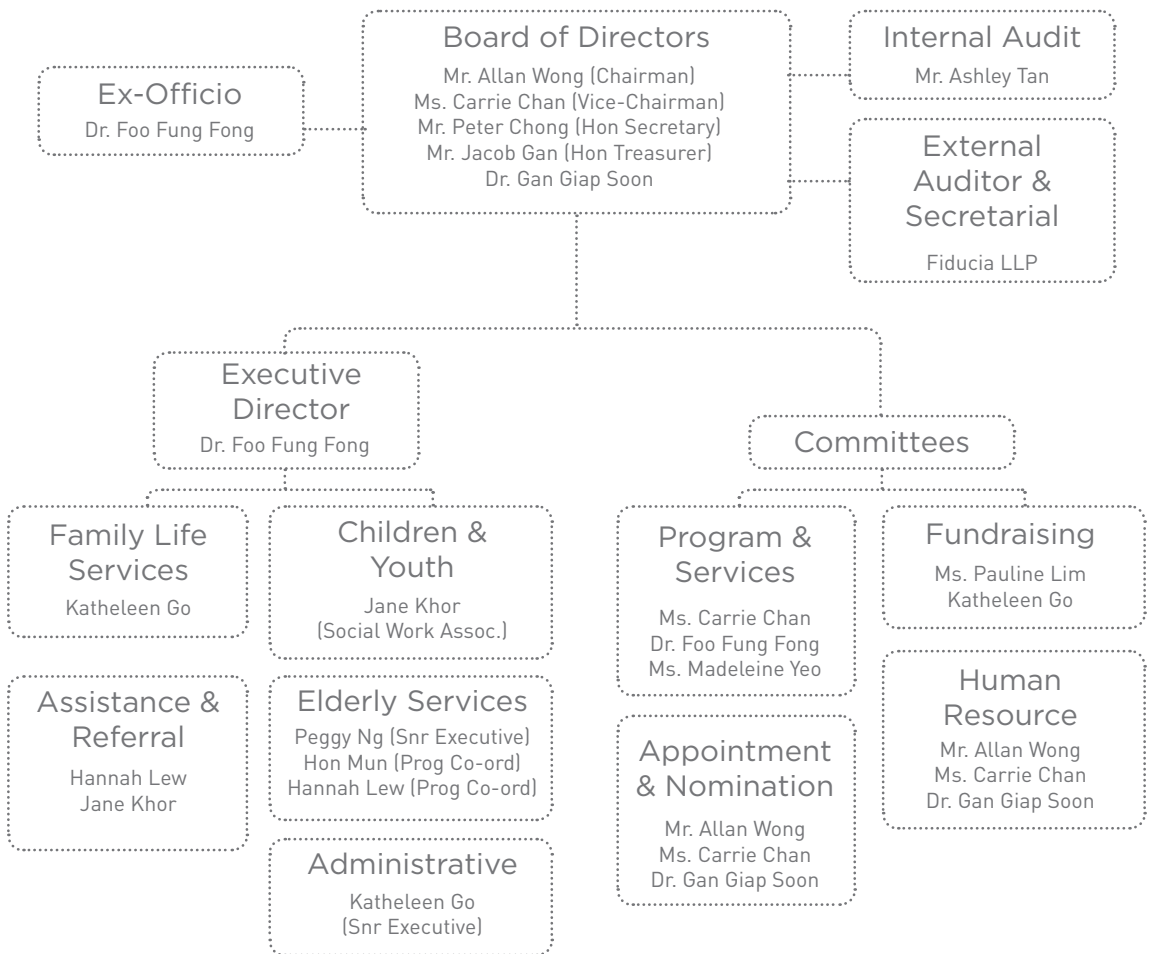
Board of Directors
Mr. Allan Wong (Chairman)
Ms. Carrie Chan (Vice-Chairman)
Mr. Peter Chong (Hon Secretary)
Mr. Jacob Gan (Hon Treasurer)
Dr. Gan Giap Soon

Ex-Officio
Dr. Foo Fung Fong

Internal Audit
Mr. Ashley Tan

External Auditor & Secretarial
Fiducia LLP

Executive Director
Dr. Foo Fung Fong

Committees

Family Life Services
Katheleen Go

Children & Youth
Jane Khor
(Social Work Assoc.)

Assistance & Referral
Hannah Lew
Jane Khor

Elderly Services
Peggy Ng (Snr Executive)
Hon Mun (Prog Co-ord)
Hannah Lew (Prog Co-ord)

Administrative
Katheleen Go
(Snr Executive)

Program & Services
Ms. Carrie Chan
Dr. Foo Fung Fong
Ms. Madeleine Yeo

Appointment & Nomination
Mr. Allan Wong
Ms. Carrie Chan
Dr. Gan Giap Soon

Fundraising
Ms. Pauline Lim
Katheleen Go

Human Resource
Mr. Allan Wong
Ms. Carrie Chan
Dr. Gan Giap Soon